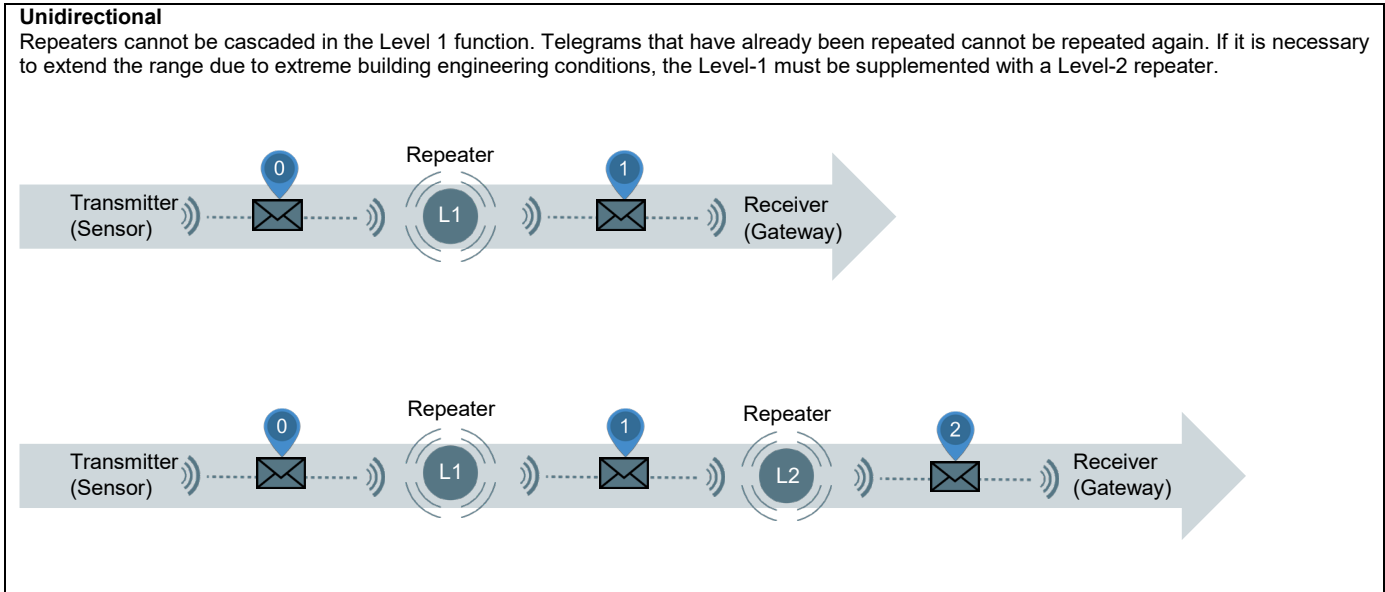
**Unidirectional**
Repeaters cannot be cascaded in the Level 1 function. Telegrams that have already been repeated cannot be repeated again. If it is necessary to extend the range due to extreme building engineering conditions, the Level-1 must be supplemented with a Level-2 repeater.

Repeater

0

1

Transmitter (Sensor)

L1

Receiver (Gateway)

Repeater

Repeater

0

1

2

Transmitter (Sensor)

L1

L2

Receiver (Gateway)